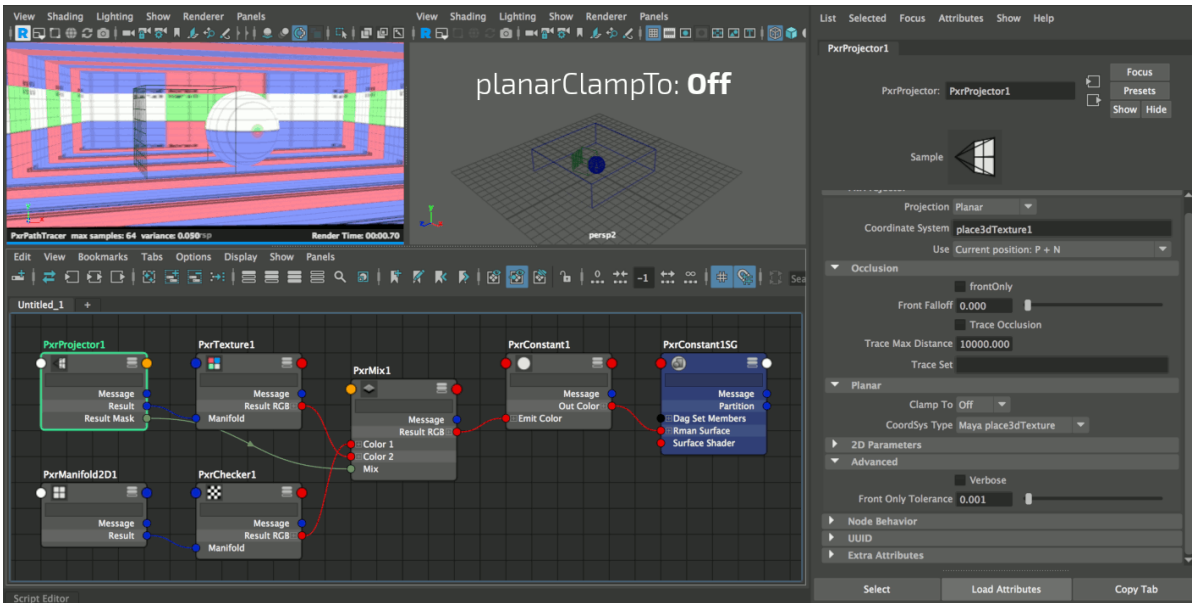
View Shading Lighting Show Renderer Panels

View Shading Lighting Show Renderer Panels

planarClampTo: **Off**

PxrPathTracer max samples: 64 variance: 0.050 Render Time: 00:00.70

persp2

List Selected Focus Attributes Show Help

PxrProjector1

PxrProjector: PxrProjector1

Focus
Presets
Show Hide

Sample

Projection Planar
Coordinate System place3dTexture1
Use Current position: P + N

Occlusion
frontOnly
Front Falloff 0.000
Trace Occlusion
Trace Max Distance 10000.000
Trace Set

Planar
Clamp To Off
CoordSys Type Maya place3dTexture

2D Parameters
Advanced
Verbose
Front Only Tolerance 0.001

Node Behavior
UUID
Extra Attributes

Select Load Attributes Copy Tab

Edit View Bookmarks Tabs Options Display Show Panels

Untitled_1 +

PxrProjector1
Message
Result
Result Mask

PxrTexture1
Message
Result RGB
Manifold

PxrMix1
Message
Result RGB
Color 1
Color 2
Mix

PxrConstant1
Message
Out Color
Emit Color

PxrConstant1SG
Message
Partition
Dag Set Members
Rman Surface
Surface Shader

PxrManifold2D1
Message
Result

PxrChecker1
Message
Result RGB
Manifold

Script Editor